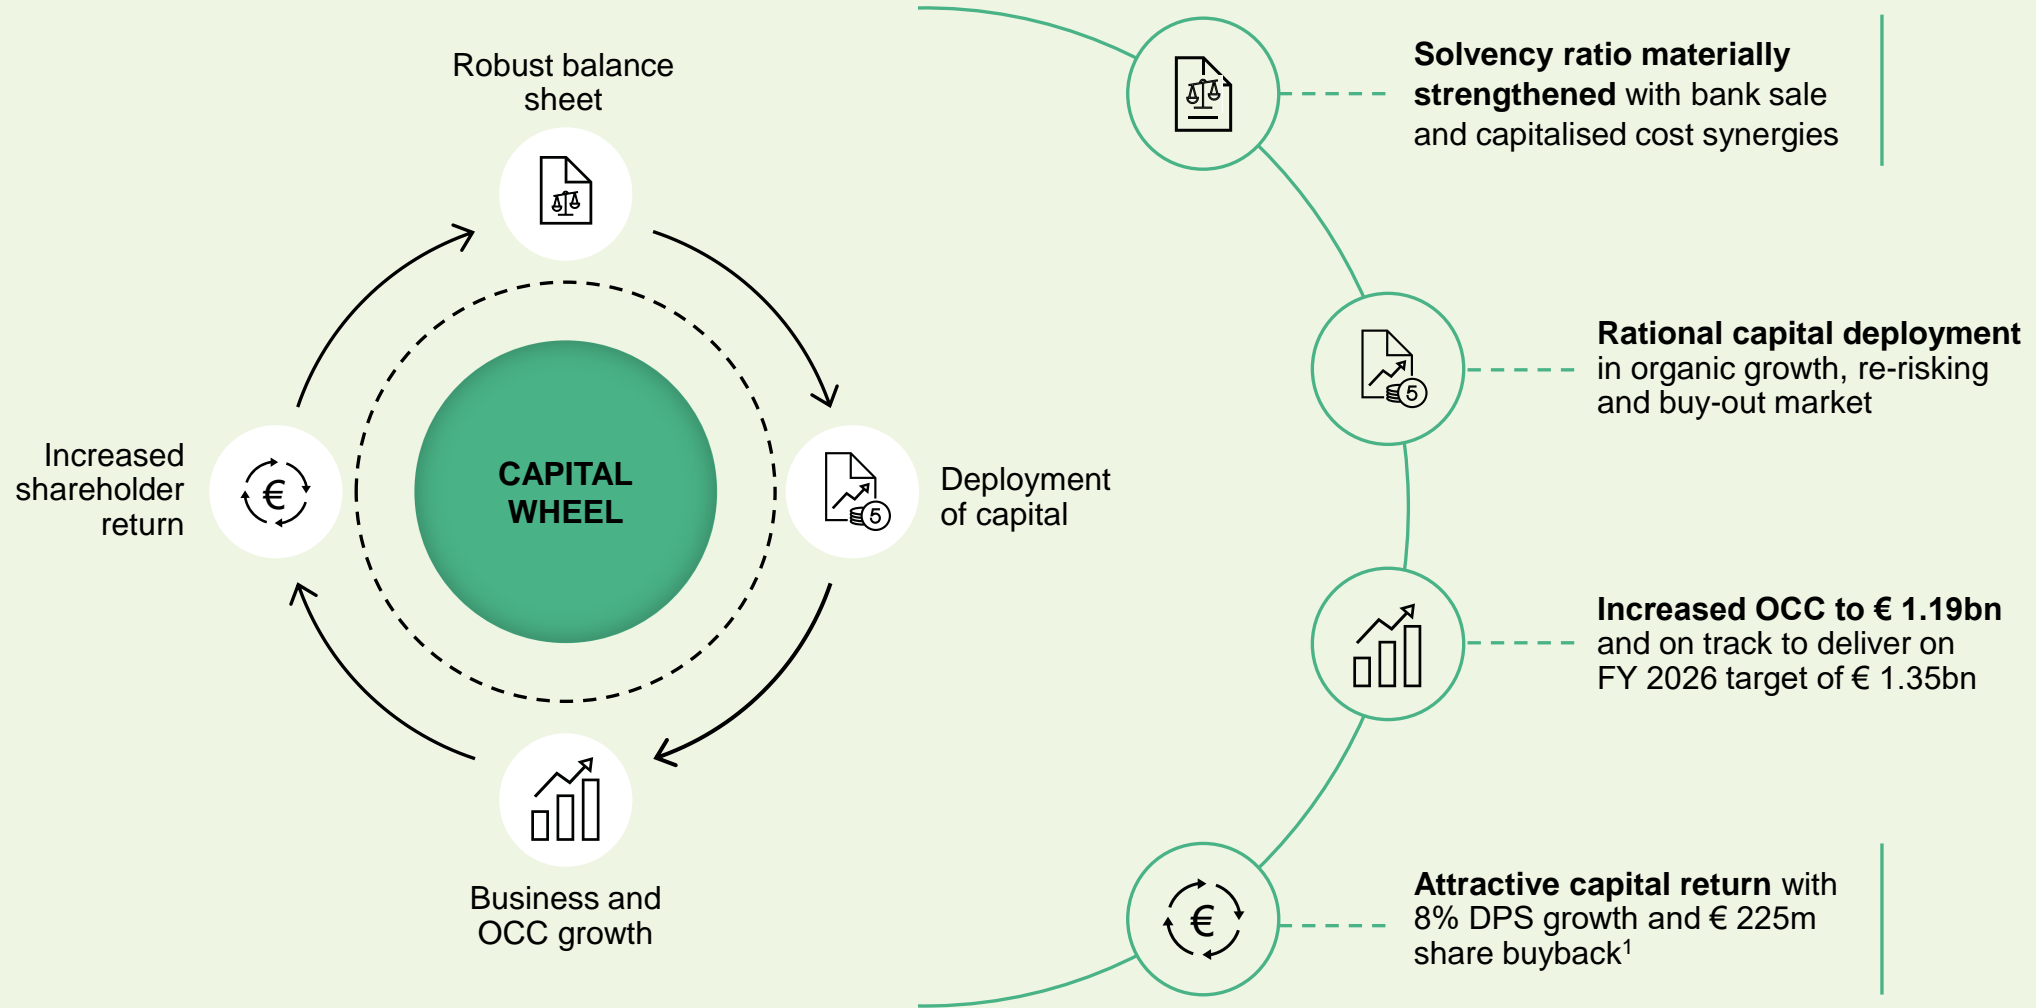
Robust balance sheet

CAPITAL WHEEL

Deployment of capital

Business and OCC growth

Increased shareholder return

**Solvency ratio materially strengthened** with bank sale and capitalised cost synergies

**Rational capital deployment** in organic growth, re-risking and buy-out market

**Increased OCC to € 1.19bn** and on track to deliver on FY 2026 target of € 1.35bn

**Attractive capital return** with 8% DPS growth and € 225m share buyback$^1$